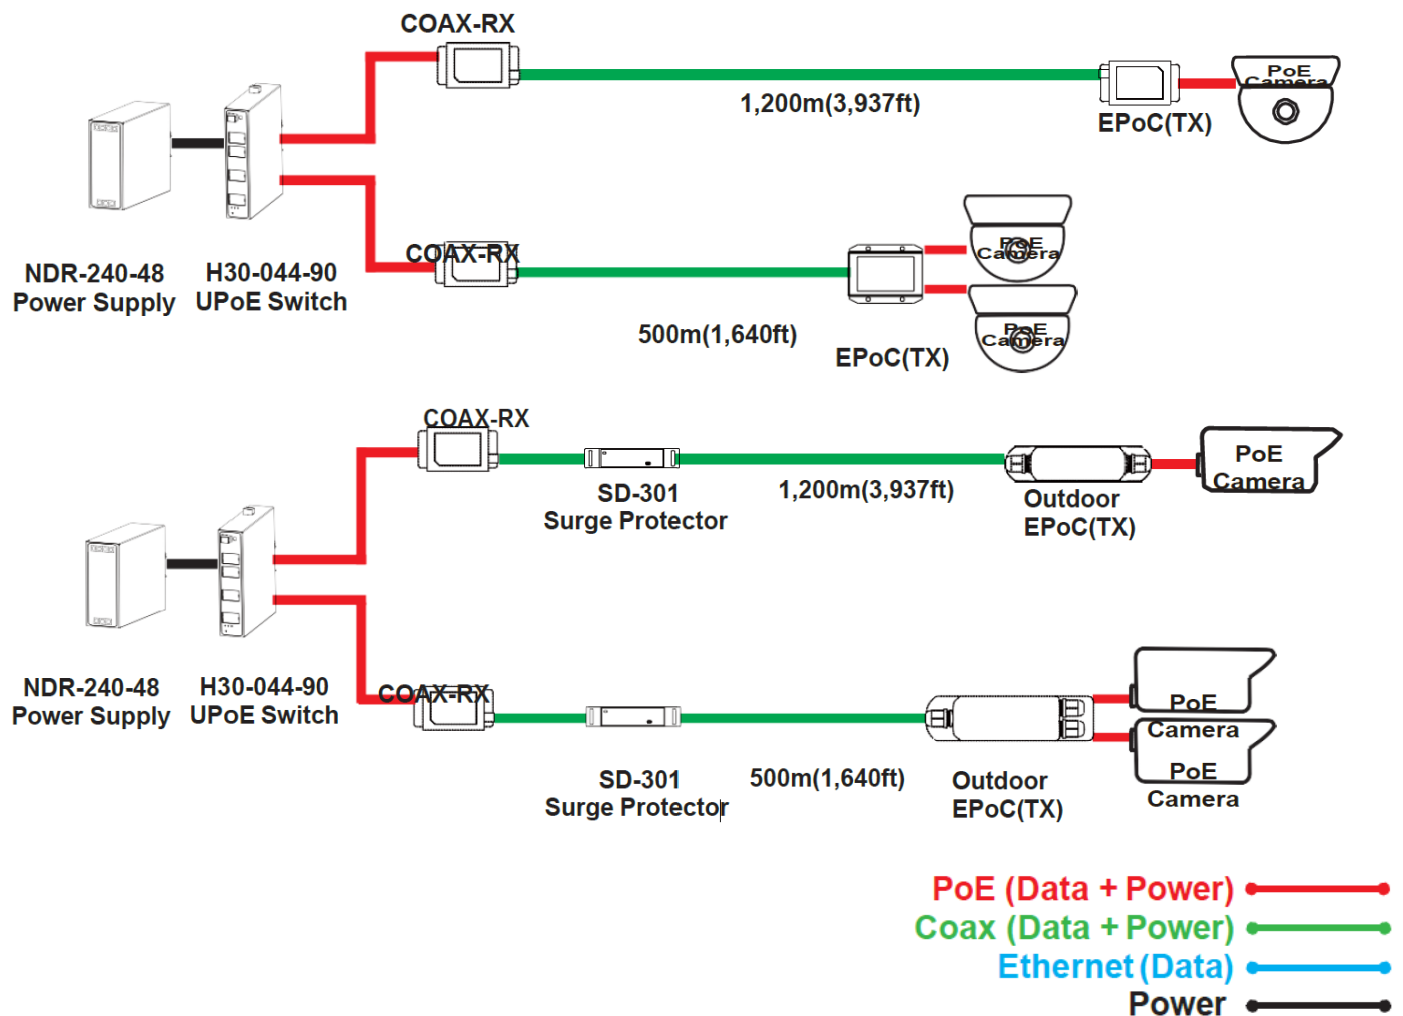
COAX-RX

1,200m(3,937ft)

PoE Camera

EPoC(TX)

NDR-240-48
Power Supply

H30-044-90
UPoE Switch

COAX-RX

PoE Camera

500m(1,640ft)

EPoC(TX)

PoE Camera

COAX-RX

SD-301
Surge Protector

1,200m(3,937ft)

Outdoor
EPoC(TX)

PoE Camera

NDR-240-48
Power Supply

H30-044-90
UPoE Switch

COAX-RX

PoE Camera

PoE Camera

SD-301
Surge Protector

500m(1,640ft)

Outdoor
EPoC(TX)

PoE (Data + Power)
Coax (Data + Power)
Ethernet (Data)
Power